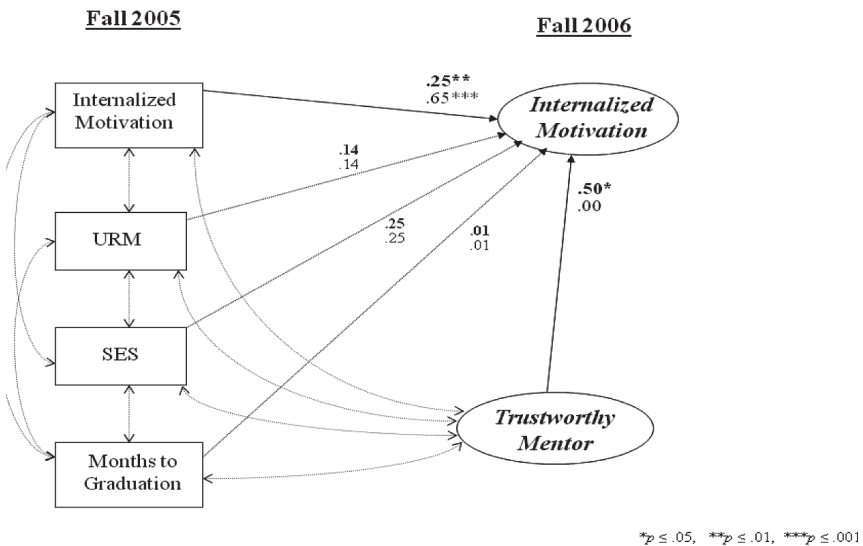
Fall 2005

Fall 2006

Internalized Motivation

URM

SES

Months to Graduation

Internalized Motivation

Trustworthy Mentor

.25**
.65***

.14
.14

.25
.25

.01
.01

.50*
.00

$*p \leq .05$, $**p \leq .01$, $***p \leq .001$